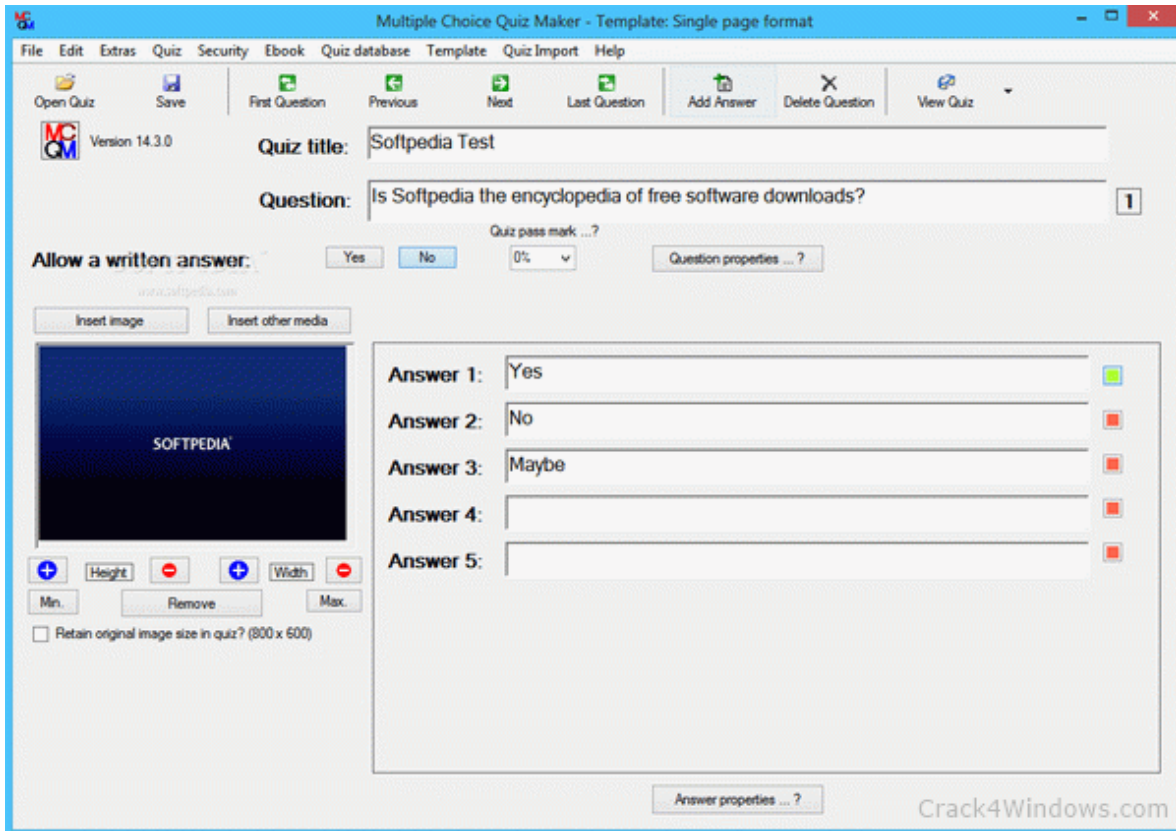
Multiple Choice Quiz Maker - Template: Single page format

File Edit Extras Quiz Security Ebook Quiz database Template Quiz Import Help

Open Quiz Save First Question Previous Next Last Question Add Answer Delete Question View Quiz

MC QM Version 14.3.0

Quiz title: Softpedia Test

Question: Is Softpedia the encyclopedia of free software downloads? 1

Allow a written answer: Yes No

Quiz pass mark ...?
0%

Question properties ... ?

www.softpedia.com

Insert image Insert other media

SOFTPEDIA

Height Width

Min. Remove Max.

Retain original image size in quiz? (800 x 600)

Answer 1: Yes
Answer 2: No
Answer 3: Maybe
Answer 4:
Answer 5:

Answer properties ... ?

Crack4Windows.com